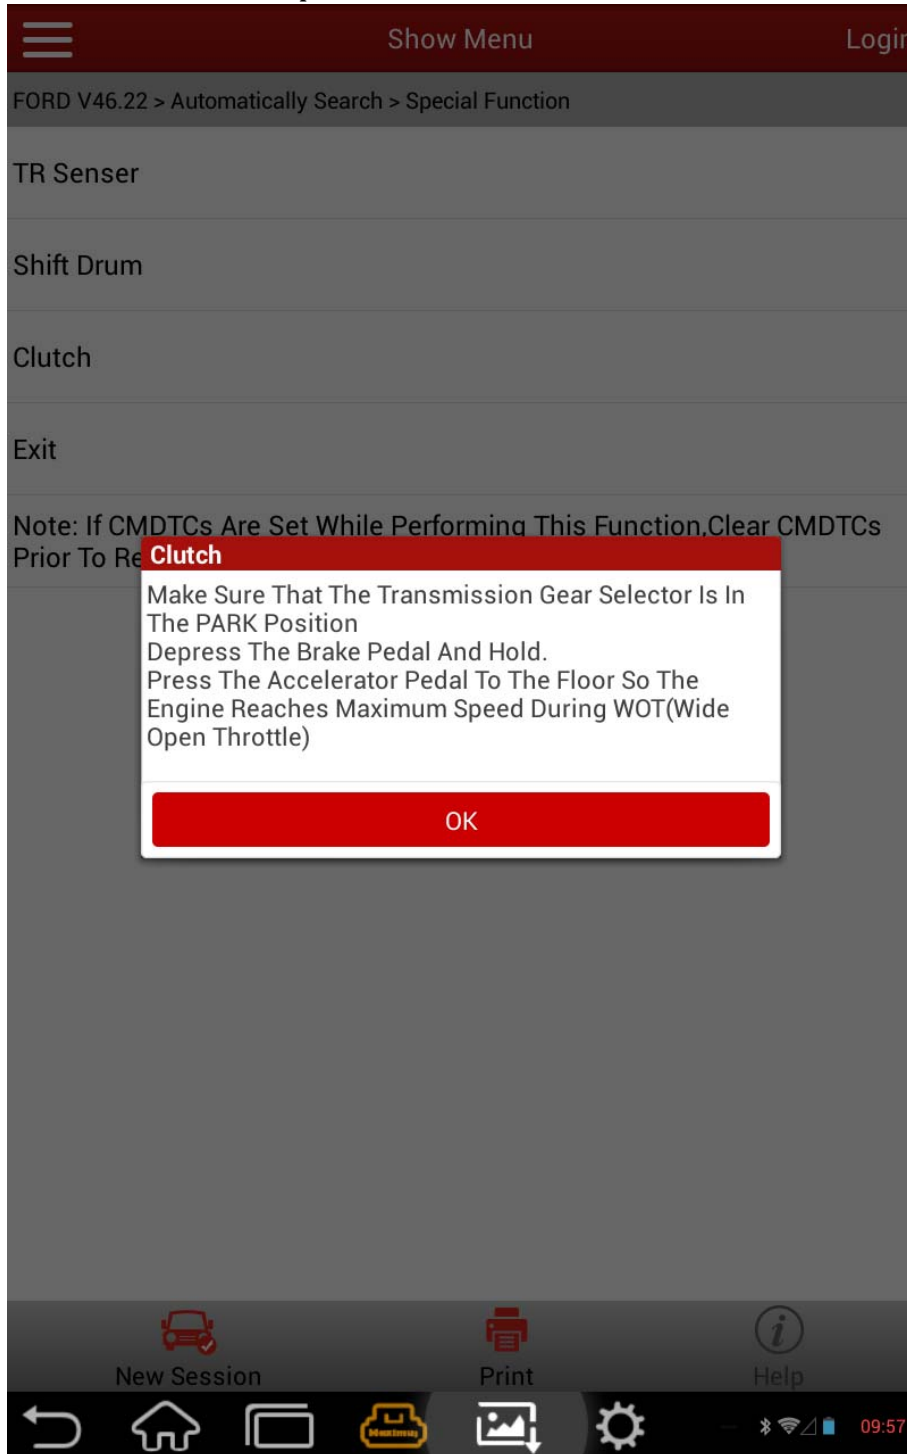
Show Menu
Logi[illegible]

FORD V46.22 > Automatically Search > Special Function

TR Senser

Shift Drum

Clutch

Exit

Note: If CMDTCs Are Set While Performing This Function,Clear CMDTCs Prior To Re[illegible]

Clutch

Make Sure That The Transmission Gear Selector Is In The PARK Position
Depress The Brake Pedal And Hold.
Press The Accelerator Pedal To The Floor So The Engine Reaches Maximum Speed During WOT(Wide Open Throttle)

OK

New Session
Print
Help

09:57